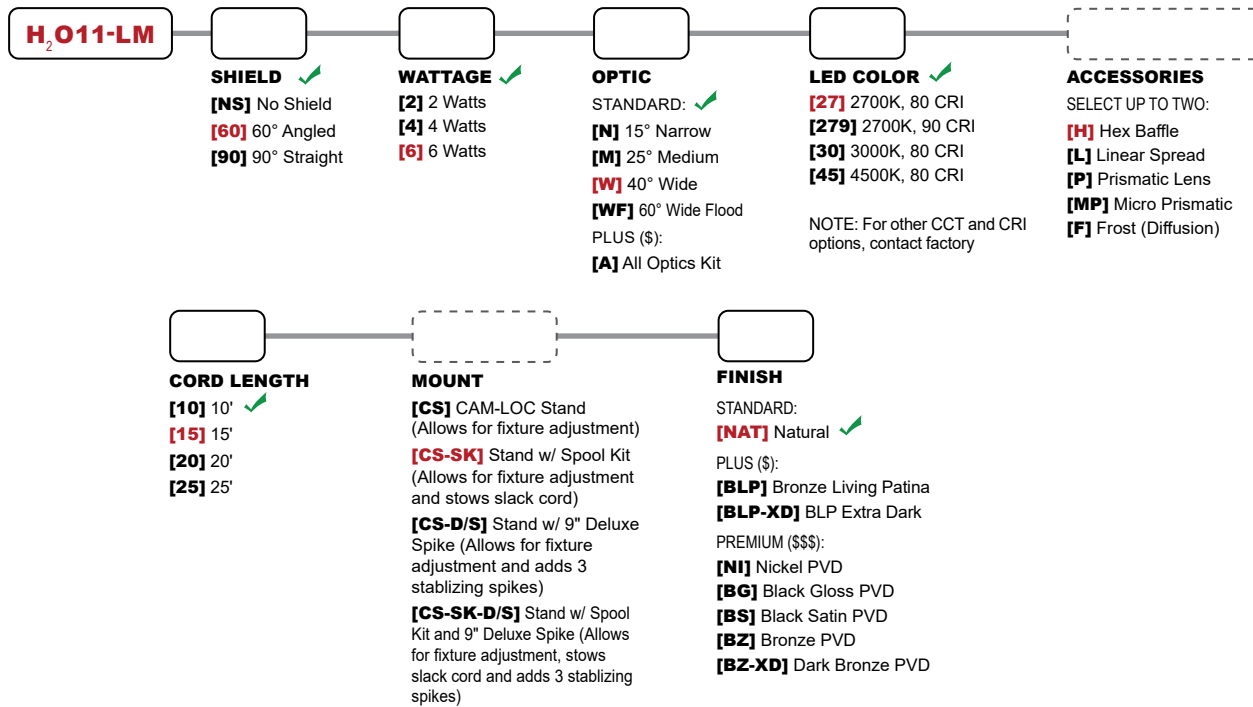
$H_2O11$-LM

SHIELD
[NS] No Shield
[60] 60° Angled
[90] 90° Straight

WATTAGE
[2] 2 Watts
[4] 4 Watts
[6] 6 Watts

OPTIC
STANDARD:
[N] 15° Narrow
[M] 25° Medium
[W] 40° Wide
[WF] 60° Wide Flood
PLUS ($):
[A] All Optics Kit

LED COLOR
[27] 2700K, 80 CRI
[279] 2700K, 90 CRI
[30] 3000K, 80 CRI
[45] 4500K, 80 CRI

NOTE: For other CCT and CRI options, contact factory

ACCESSORIES
SELECT UP TO TWO:
[H] Hex Baffle
[L] Linear Spread
[P] Prismatic Lens
[MP] Micro Prismatic
[F] Frost (Diffusion)

CORD LENGTH
[10] 10'
[15] 15'
[20] 20'
[25] 25'

MOUNT
[CS] CAM-LOC Stand (Allows for fixture adjustment)
[CS-SK] Stand w/ Spool Kit (Allows for fixture adjustment and stows slack cord)
[CS-D/S] Stand w/ 9" Deluxe Spike (Allows for fixture adjustment and adds 3 stablizing spikes)
[CS-SK-D/S] Stand w/ Spool Kit and 9" Deluxe Spike (Allows for fixture adjustment, stows slack cord and adds 3 stablizing spikes)

FINISH
STANDARD:
[NAT] Natural
PLUS ($):
[BLP] Bronze Living Patina
[BLP-XD] BLP Extra Dark
PREMIUM ($$$):
[NI] Nickel PVD
[BG] Black Gloss PVD
[BS] Black Satin PVD
[BZ] Bronze PVD
[BZ-XD] Dark Bronze PVD